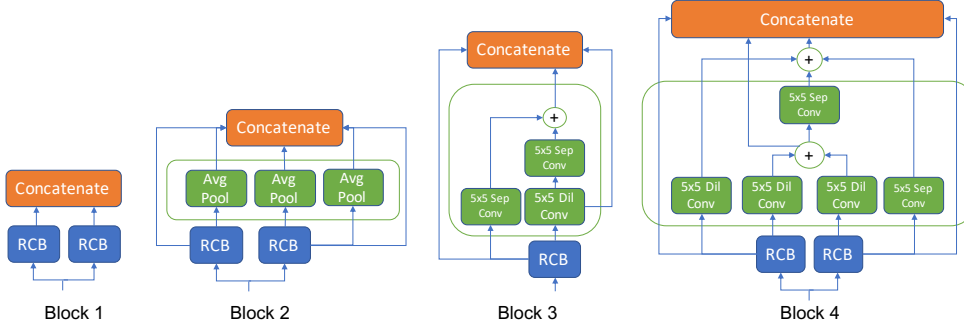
Concatenate

RCB RCB

Block 1

Concatenate

Avg Pool Avg Pool Avg Pool

RCB RCB

Block 2

Concatenate

+

5x5 Sep Conv

5x5 Sep Conv 5x5 Dil Conv

RCB

Block 3

Concatenate

+

5x5 Sep Conv

+

5x5 Dil Conv 5x5 Dil Conv 5x5 Dil Conv 5x5 Sep Conv

RCB RCB

Block 4